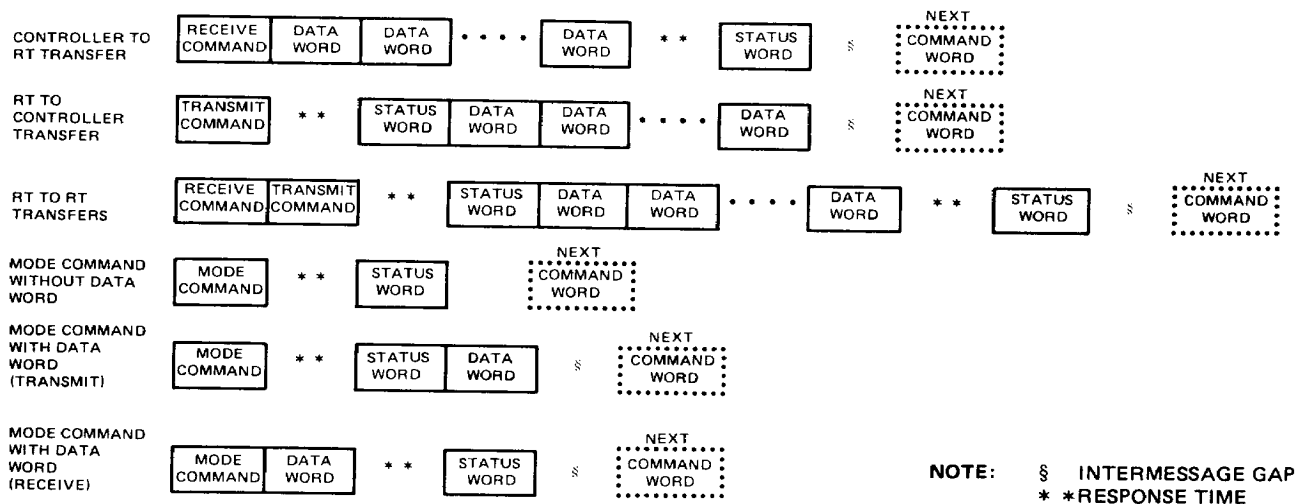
CONTROLLER TO RT TRANSFER
RECEIVE COMMAND | DATA WORD | DATA WORD | • • • • | DATA WORD | * * | STATUS WORD | § | NEXT COMMAND WORD

RT TO CONTROLLER TRANSFER
TRANSMIT COMMAND | * * | STATUS WORD | DATA WORD | DATA WORD | • • • • | DATA WORD | § | NEXT COMMAND WORD

RT TO RT TRANSFERS
RECEIVE COMMAND | TRANSMIT COMMAND | * * | STATUS WORD | DATA WORD | DATA WORD | • • • • | DATA WORD | * * | STATUS WORD | § | NEXT COMMAND WORD

MODE COMMAND WITHOUT DATA WORD
MODE COMMAND | * * | STATUS WORD | NEXT COMMAND WORD

MODE COMMAND WITH DATA WORD (TRANSMIT)
MODE COMMAND | * * | STATUS WORD | DATA WORD | § | NEXT COMMAND WORD

MODE COMMAND WITH DATA WORD (RECEIVE)
MODE COMMAND | DATA WORD | * * | STATUS WORD | § | NEXT COMMAND WORD

NOTE: § INTERMESSAGE GAP
* *RESPONSE TIME